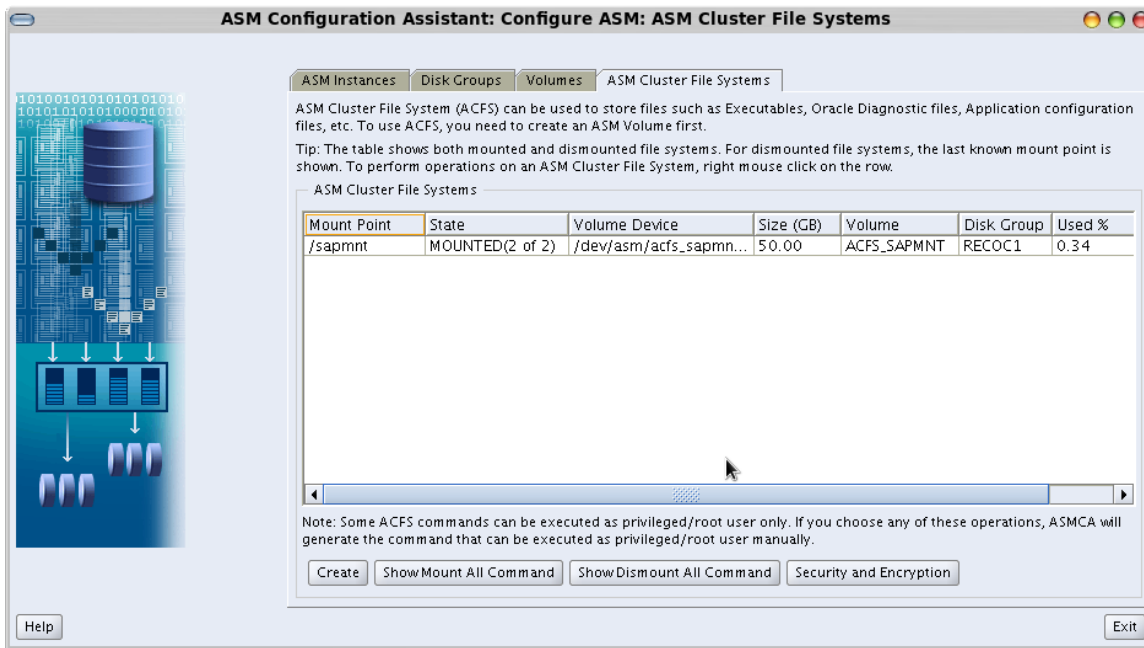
ASM Configuration Assistant: Configure ASM: ASM Cluster File Systems

ASM Instances | Disk Groups | Volumes | ASM Cluster File Systems

ASM Cluster File System (ACFS) can be used to store files such as Executables, Oracle Diagnostic files, Application configuration files, etc. To use ACFS, you need to create an ASM Volume first.

Tip: The table shows both mounted and dismounted file systems. For dismounted file systems, the last known mount point is shown. To perform operations on an ASM Cluster File System, right mouse click on the row.

ASM Cluster File Systems

| Mount Point | State | Volume Device | Size (GB) | Volume | Disk Group | Used % |
|---|---|---|---|---|---|---|
| /sapmnt | MOUNTED(2 of 2) | /dev/asm/acfs_sapmn... | 50.00 | ACFS_SAPMNT | RECOC1 | 0.34 |

Note: Some ACFS commands can be executed as privileged/root user only. If you choose any of these operations, ASMCA will generate the command that can be executed as privileged/root user manually.

Create | Show Mount All Command | Show Dismount All Command | Security and Encryption

Help

Exit